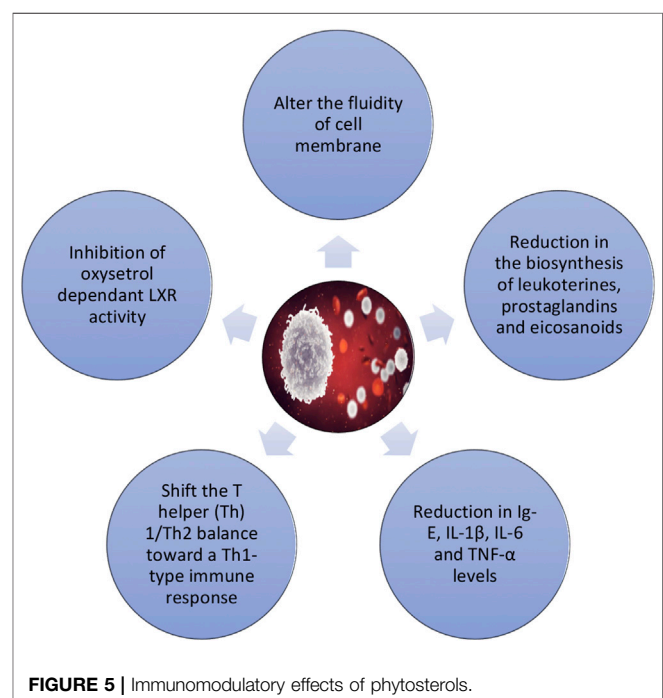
Alter the fluidity of cell membrane

Inhibition of oxysetrol dependant LXR activity

Reduction in the biosynthesis of leukoterines, prostaglandins and eicosanoids

Shift the T helper (Th) 1/Th2 balance toward a Th1-type immune response

Reduction in Ig-E, IL-1β, IL-6 and TNF-α levels

**FIGURE 5 |** Immunomodulatory effects of phytosterols.